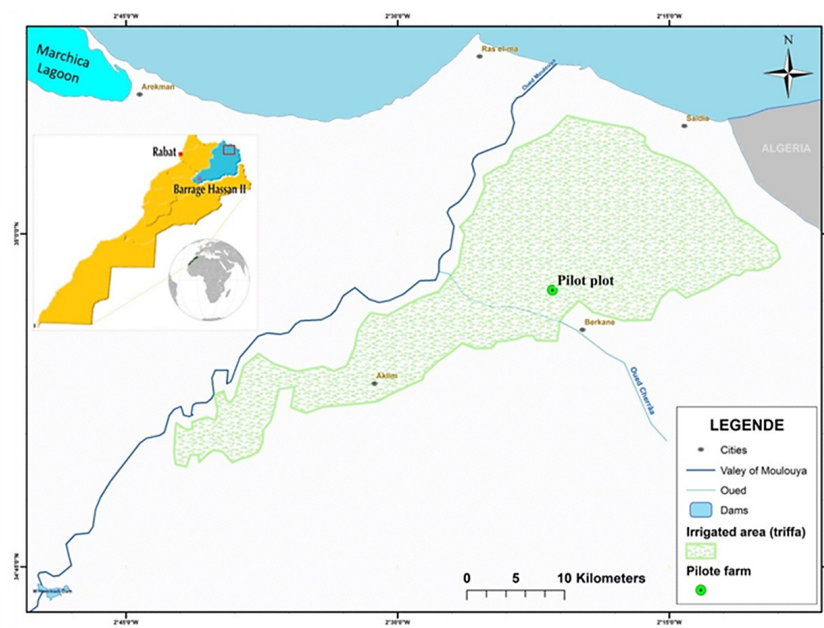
2°45'0"W
2°30'0"W
2°15'0"W

Marchica Lagoon

Arekman

Ras el-ma

Oued Moulouya

Saidia

ALGERIA

N

Rabat

Barrage Hassan II

35°0'0"N

Pilot plot

Berkane

Aklim

Oued Cherraa

34°45'0"N

LEGENDE

Cities

Valey of Moulouya

Oued

Dams

Irrigated area (triffa)

Pilote farm

0 5 10 Kilometers